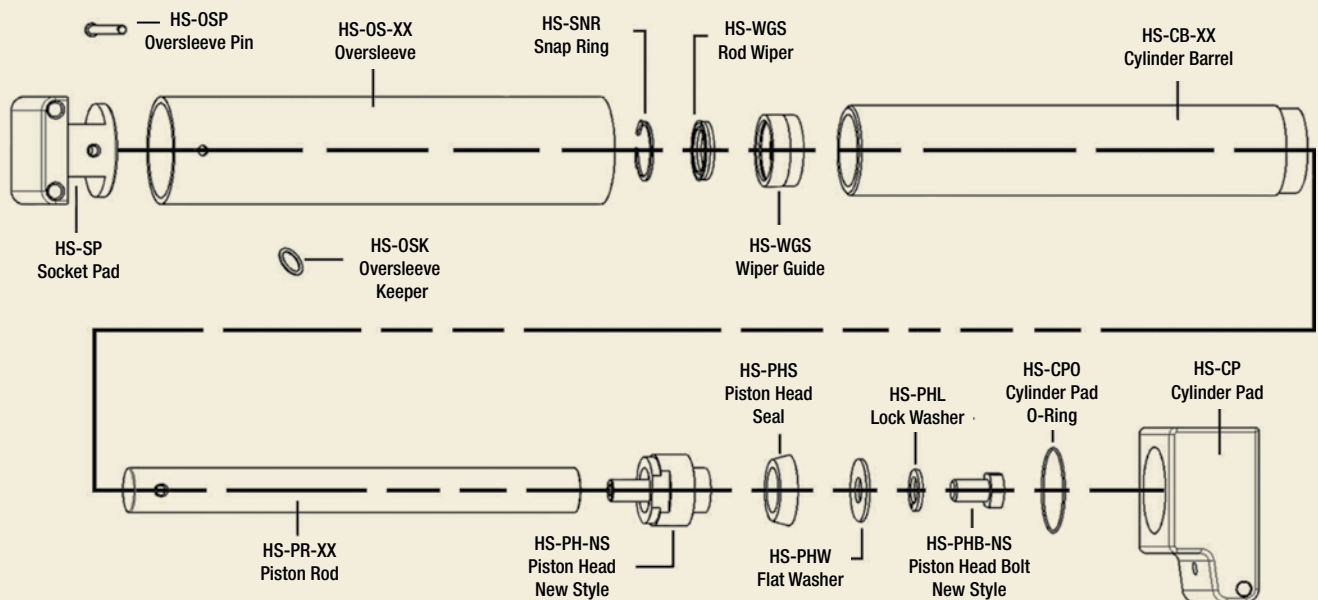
HS-OSP
Oversleeve Pin

HS-OS-XX
Oversleeve

HS-SNR
Snap Ring

HS-WGS
Rod Wiper

HS-CB-XX
Cylinder Barrel

HS-SP
Socket Pad

HS-OSK
Oversleeve
Keeper

HS-WGS
Wiper Guide

HS-PHS
Piston Head
Seal

HS-PHL
Lock Washer

HS-CPO
Cylinder Pad
O-Ring

HS-CP
Cylinder Pad

HS-PR-XX
Piston Rod

HS-PH-NS
Piston Head
New Style

HS-PHW
Flat Washer

HS-PHB-NS
Piston Head Bolt
New Style